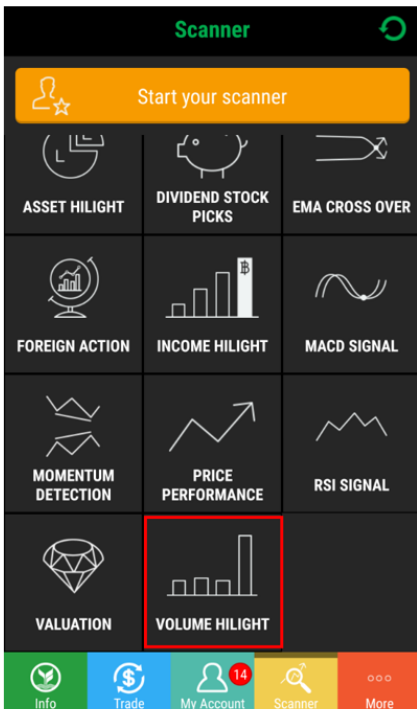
Scanner

Start your scanner

ASSET HILIGHT

DIVIDEND STOCK PICKS

EMA CROSS OVER

FOREIGN ACTION

INCOME HILIGHT

MACD SIGNAL

MOMENTUM DETECTION

PRICE PERFORMANCE

RSI SIGNAL

VALUATION

VOLUME HILIGHT

Info

Trade

14

My Account

Scanner

More